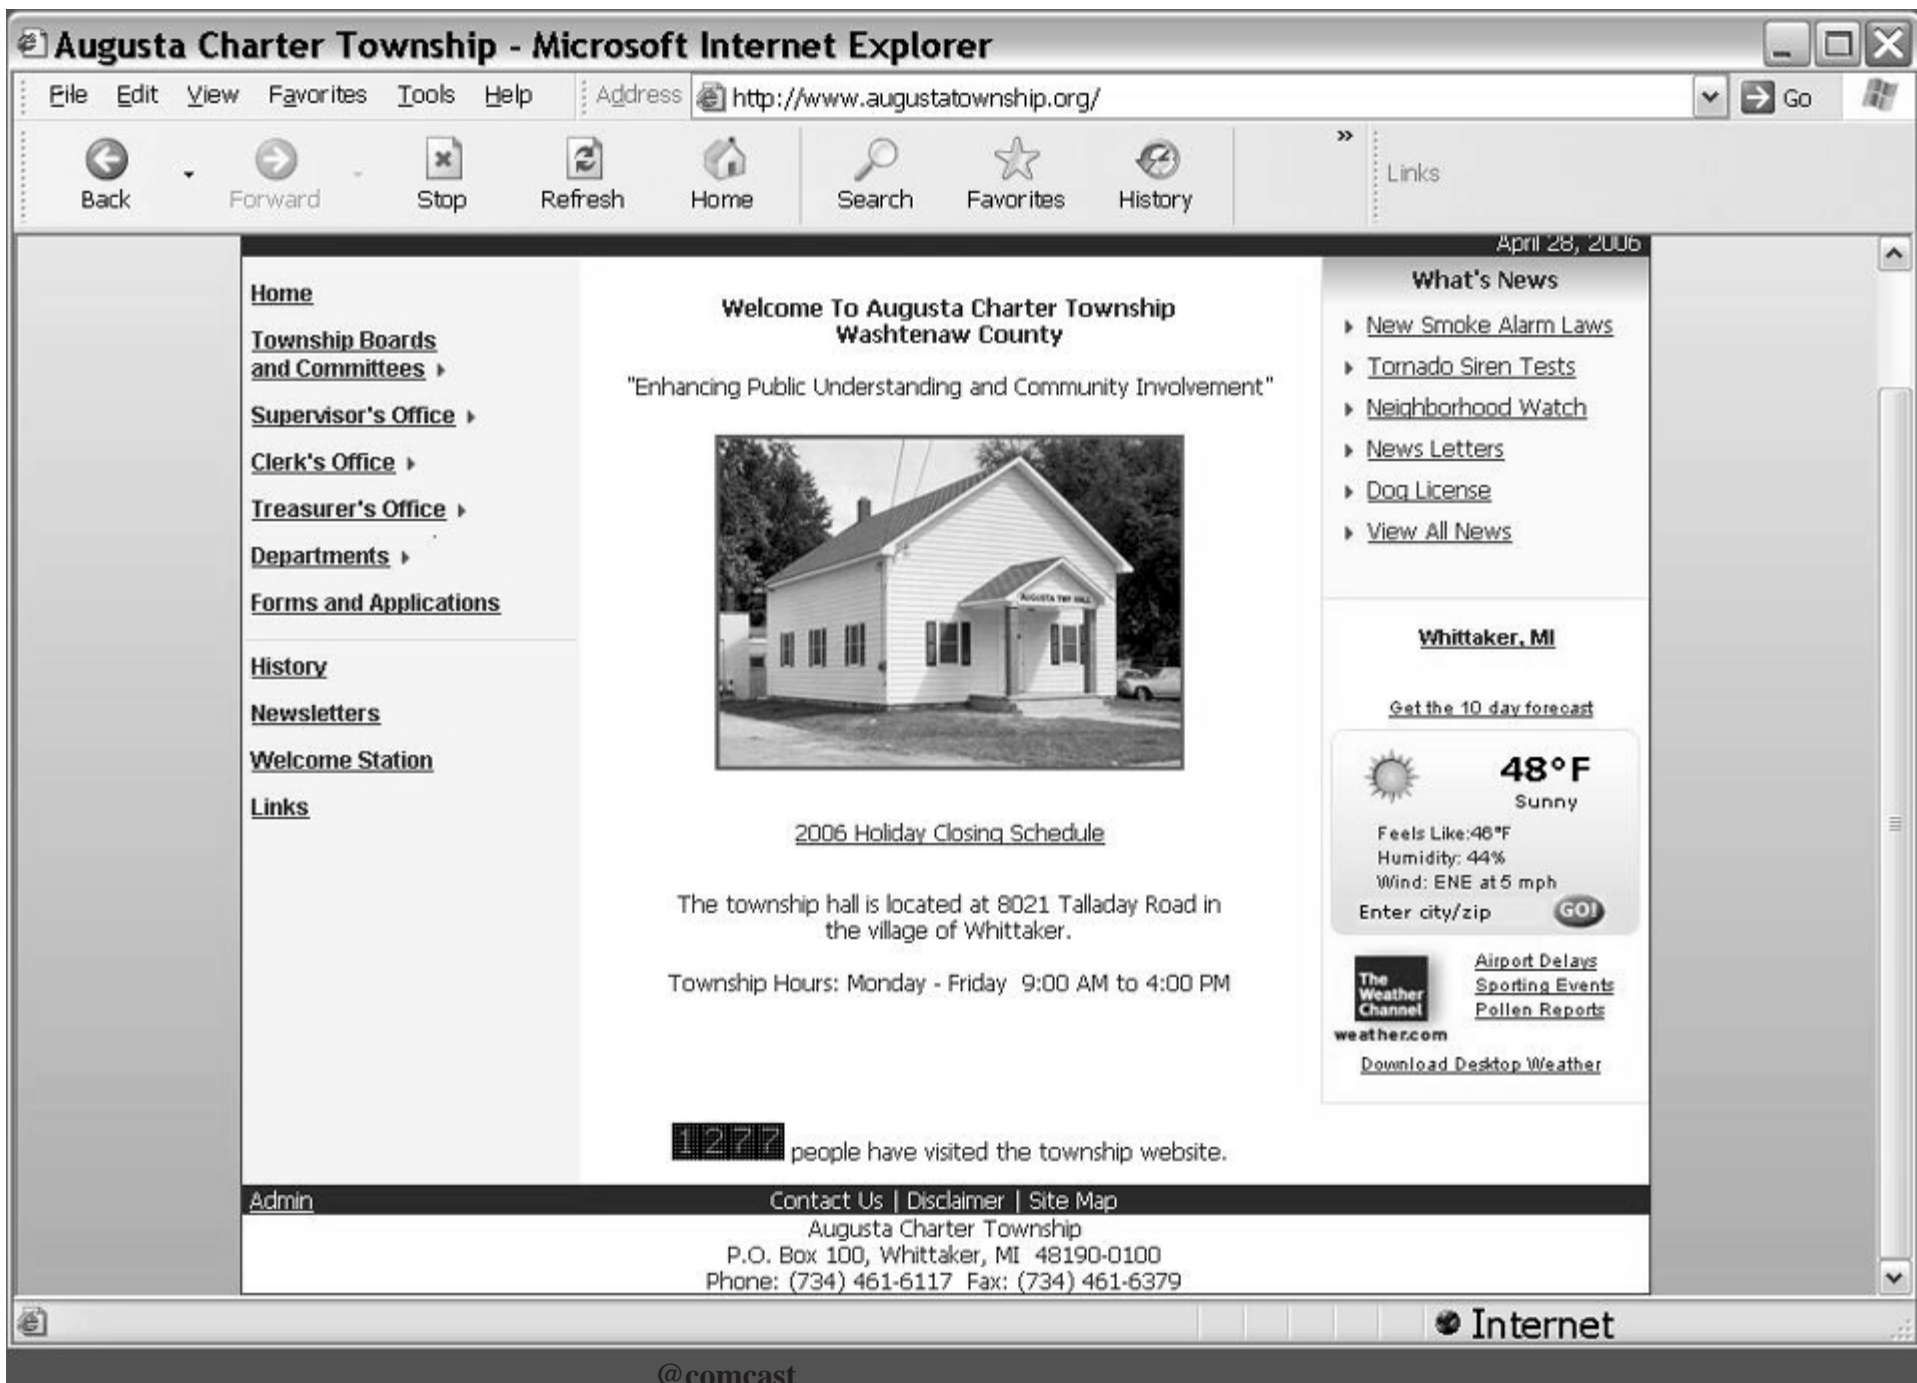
Augusta Charter Township - Microsoft Internet Explorer

File Edit View Favorites Tools Help Address http://www.augustatownship.org/ Go

Back Forward Stop Refresh Home Search Favorites History Links

April 28, 2006

Home
Township Boards and Committees
Supervisor's Office
Clerk's Office
Treasurer's Office
Departments
Forms and Applications
History
Newsletters
Welcome Station
Links

Welcome To Augusta Charter Township
Washtenaw County

"Enhancing Public Understanding and Community Involvement"

AUGUSTA TWP HALL

2006 Holiday Closing Schedule

The township hall is located at 8021 Talladay Road in the village of Whittaker.

Township Hours: Monday - Friday 9:00 AM to 4:00 PM

1277 people have visited the township website.

What's News
New Smoke Alarm Laws
Tornado Siren Tests
Neighborhood Watch
News Letters
Dog License
View All News

Whittaker, MI

Get the 10 day forecast

48°F
Sunny
Feels Like:46°F
Humidity: 44%
Wind: ENE at 5 mph
Enter city/zip GO!

The Weather Channel
weather.com
Airport Delays
Sporting Events
Pollen Reports
Download Desktop Weather

Admin Contact Us | Disclaimer | Site Map
Augusta Charter Township
P.O. Box 100, Whittaker, MI 48190-0100
Phone: (734) 461-6117 Fax: (734) 461-6379

Internet

@comcast